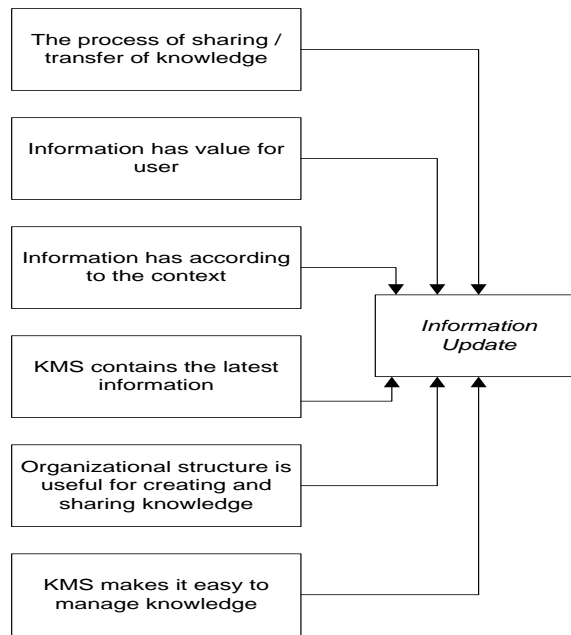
The process of sharing / transfer of knowledge

Information has value for user

Information has according to the context

KMS contains the latest information

Organizational structure is useful for creating and sharing knowledge

KMS makes it easy to manage knowledge

Information Update